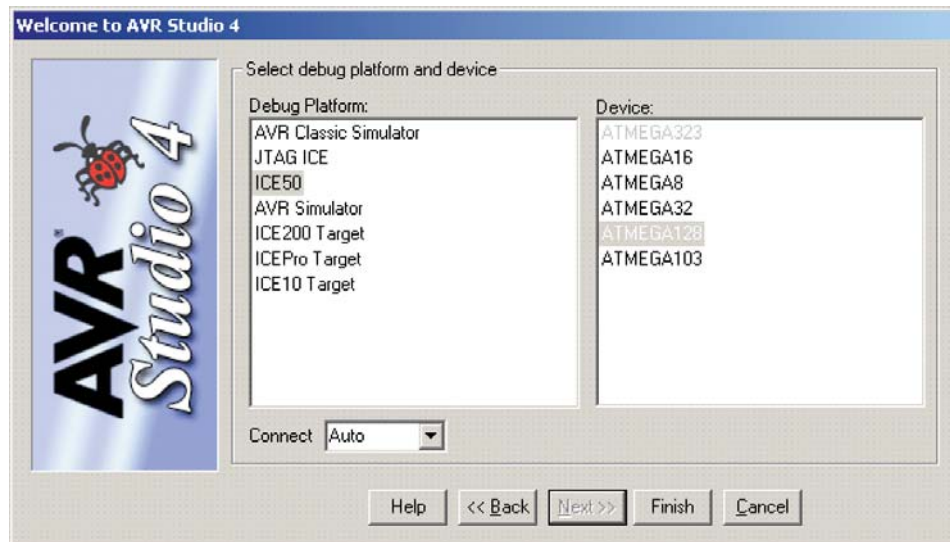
Welcome to AVR Studio 4

AVR Studio 4

Select debug platform and device

Debug Platform:

AVR Classic Simulator
JTAG ICE
ICE50
AVR Simulator
ICE200 Target
ICEPro Target
ICE10 Target

Device:

ATMEGA323
ATMEGA16
ATMEGA8
ATMEGA32
ATMEGA128
ATMEGA103

Connect Auto

Help << Back Next >> Finish Cancel